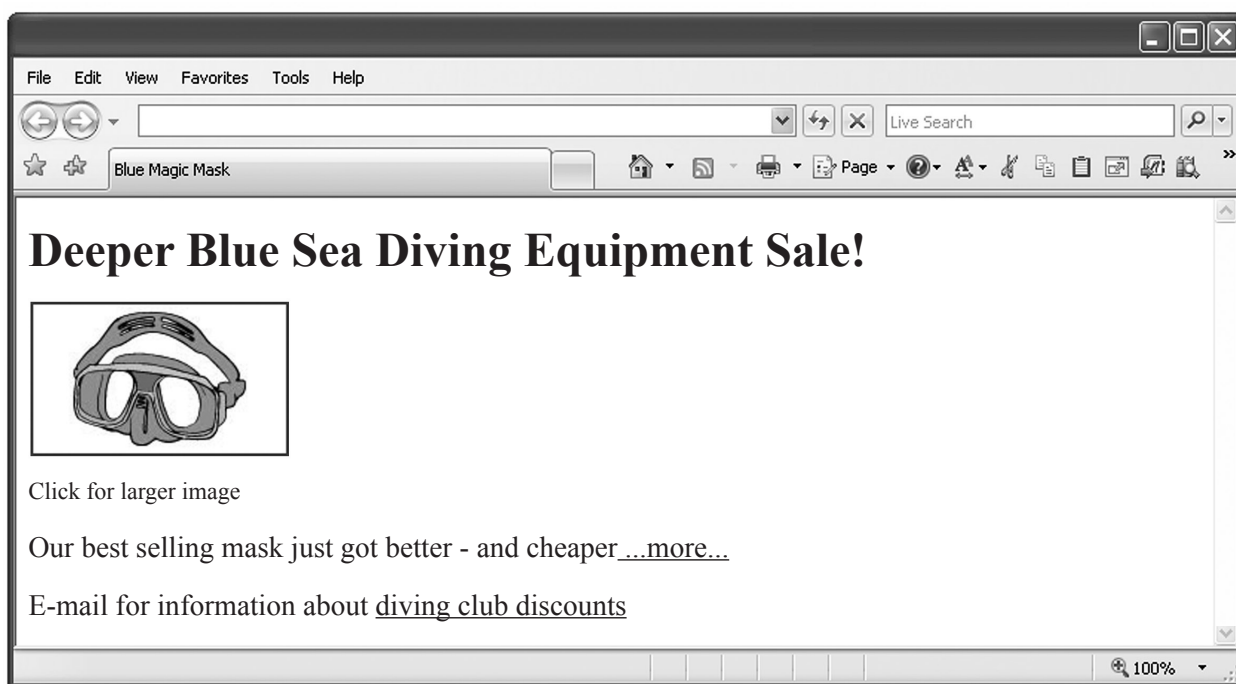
File Edit View Favorites Tools Help

Live Search

Blue Magic Mask

Page

# Deeper Blue Sea Diving Equipment Sale!

Click for larger image

Our best selling mask just got better - and cheaper ...more...

E-mail for information about diving club discounts

100%